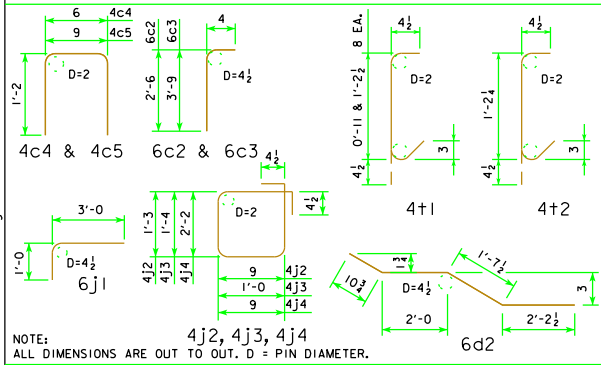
6
4c4
9
4c5
1'-2
D=2
4c4 & 4c5

6c2
6c3
4
2'-6
3'-9
D=$4\frac{1}{2}$
6c2 & 6c3

8 EA.
$4\frac{1}{2}$
0'-11 & 1'-2$\frac{1}{2}$
D=2
3
$4\frac{1}{2}$
4t1

$4\frac{1}{2}$
1'-2$\frac{1}{4}$
D=2
3
$4\frac{1}{2}$
4t2

3'-0
1'-0
D=$4\frac{1}{2}$
6j1

$4\frac{1}{2}$
1'-3
1'-4
2'-2
D=2
$4\frac{1}{2}$
4j2
4j3
4j4
9
4j2
1'-0
4j3
9
4j4
4j2, 4j3, 4j4

$1\frac{3}{4}$
$10\frac{3}{4}$
1'-7$\frac{1}{2}$
D=$4\frac{1}{2}$
3
2'-0
2'-2$\frac{1}{2}$
6d2

NOTE:
ALL DIMENSIONS ARE OUT TO OUT. D = PIN DIAMETER.